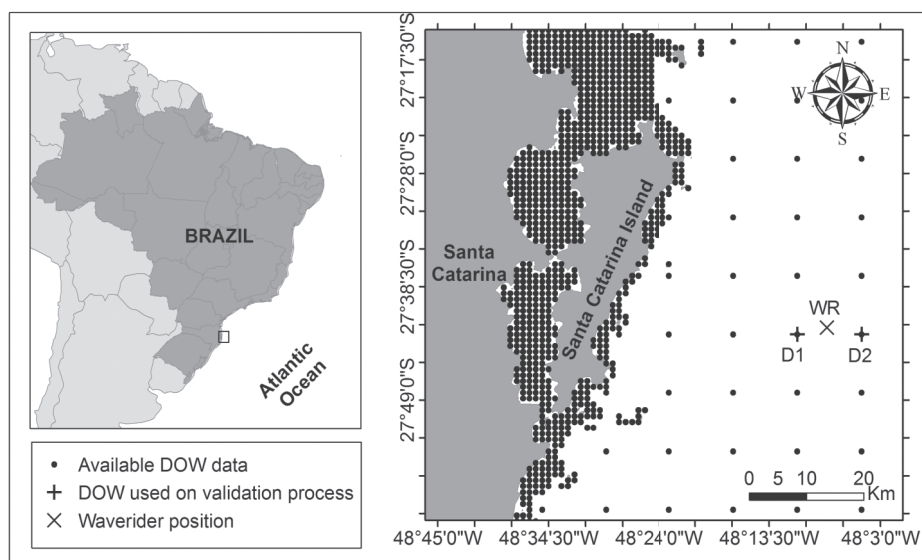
BRAZIL

Atlantic Ocean

• Available DOW data
+ DOW used on validation process
× Waverider position

27°17'30"S
27°28'0"S
27°38'30"S
27°49'0"S

N
W
E
S

Santa Catarina

Santa Catarina Island

WR
D1
D2

0 5 10 20 Km

48°45'0"W 48°34'30"W 48°24'0"W 48°13'30"W 48°3'0"W